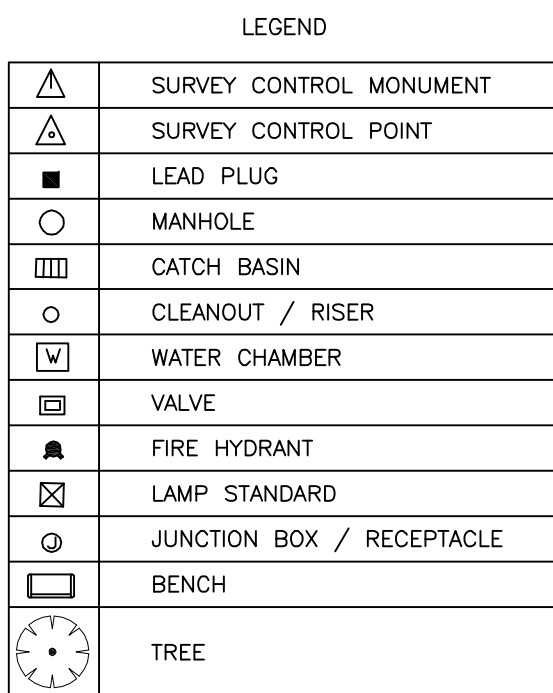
LEGEND

| | |
|---|---|
| | SURVEY CONTROL MONUMENT |
| | SURVEY CONTROL POINT |
| | LEAD PLUG |
| | MANHOLE |
| | CATCH BASIN |
| | CLEANOUT / RISER |
| W | WATER CHAMBER |
| | VALVE |
| | FIRE HYDRANT |
| | LAMP STANDARD |
| | JUNCTION BOX / RECEPTACLE |
| | BENCH |
| | TREE |